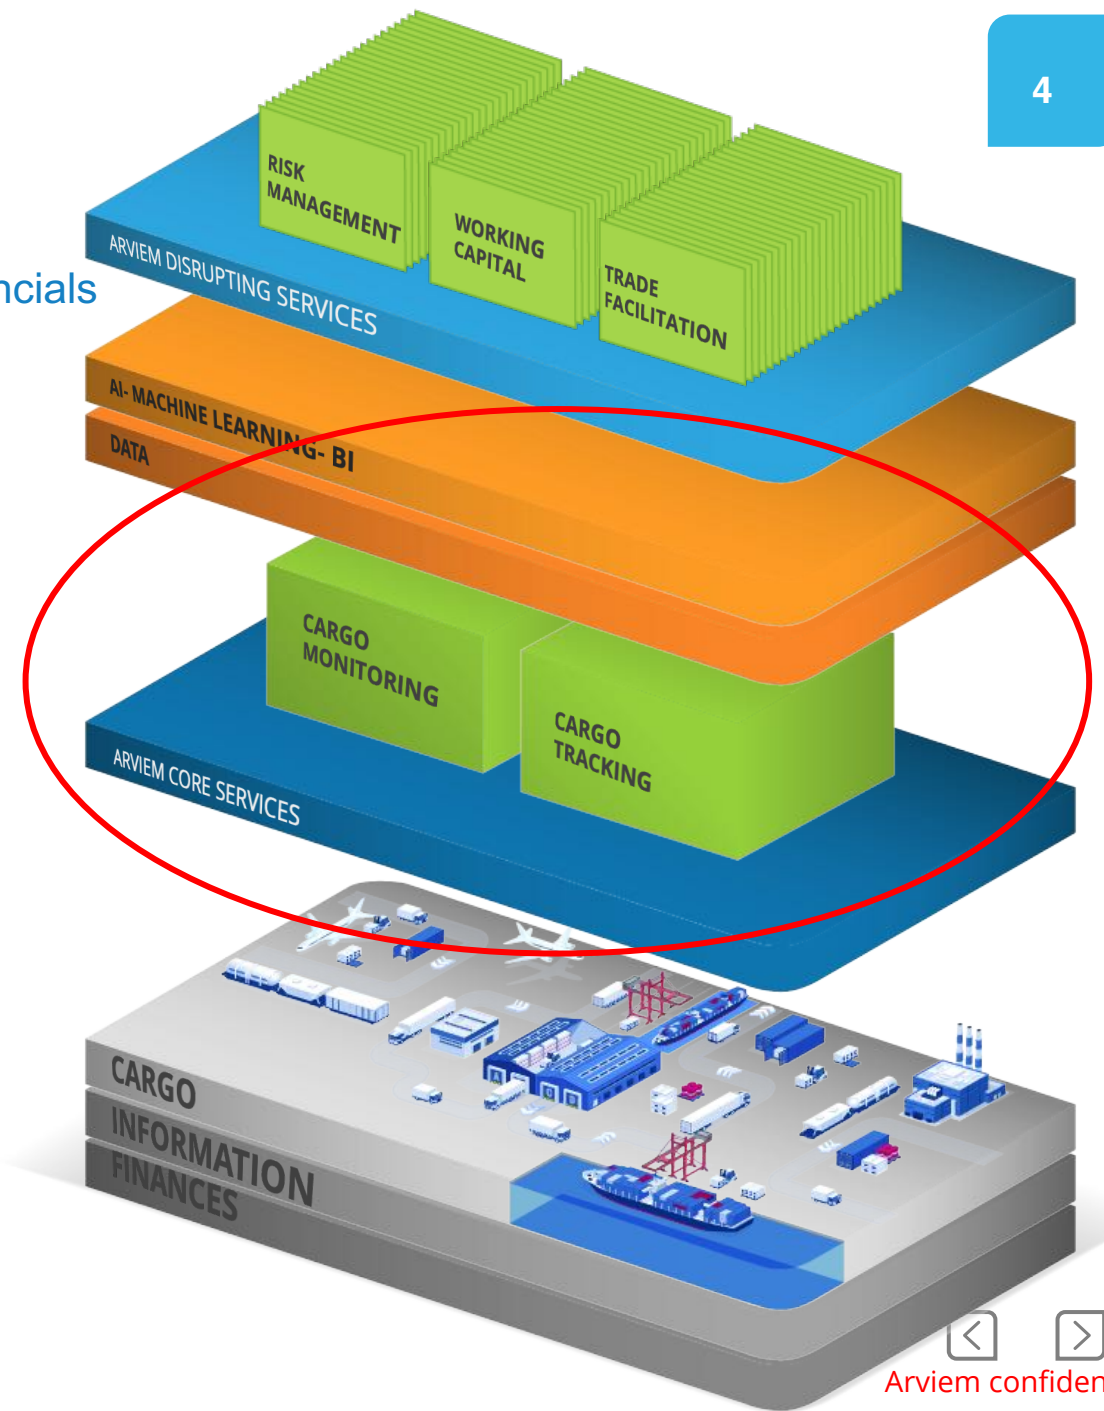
4

ncials

RISK MANAGEMENT

WORKING CAPITAL

TRADE FACILITATION

ARVIEM DISRUPTING SERVICES

AI- MACHINE LEARNING- BI

DATA

CARGO MONITORING

CARGO TRACKING

ARVIEM CORE SERVICES

CARGO

INFORMATION

FINANCES

Arviem confiden